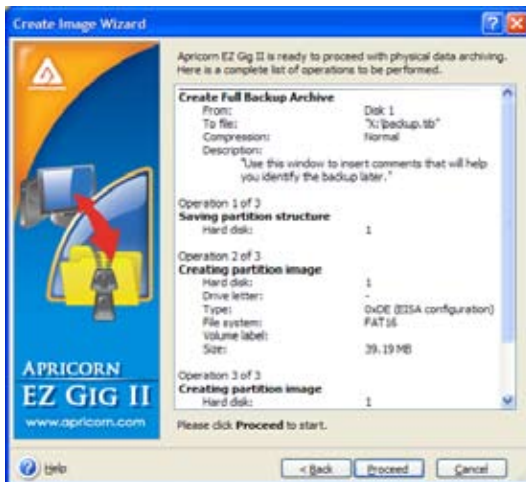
Create Image Wizard

Apricorn EZ Gig II is ready to proceed with physical data archiving. Here is a complete list of operations to be performed.

Create Full Backup Archive
From: Disk 1
To file: "X:\backup.tib"
Compression: Normal
Description:
"Use this window to insert comments that will help you identify the backup later."

Operation 1 of 3
Saving partition structure
Hard disk: 1

Operation 2 of 3
Creating partition image
Hard disk: 1
Drive letter: -
Type: 0xDE (EISA configuration)
File system: FAT16
Volume label:
Size: 39.19 MB

Operation 3 of 3
Creating partition image
Hard disk: 1

Please click Proceed to start.

APRICORN
EZ GIG II
www.apricorn.com

Help

< Back
Proceed
Cancel